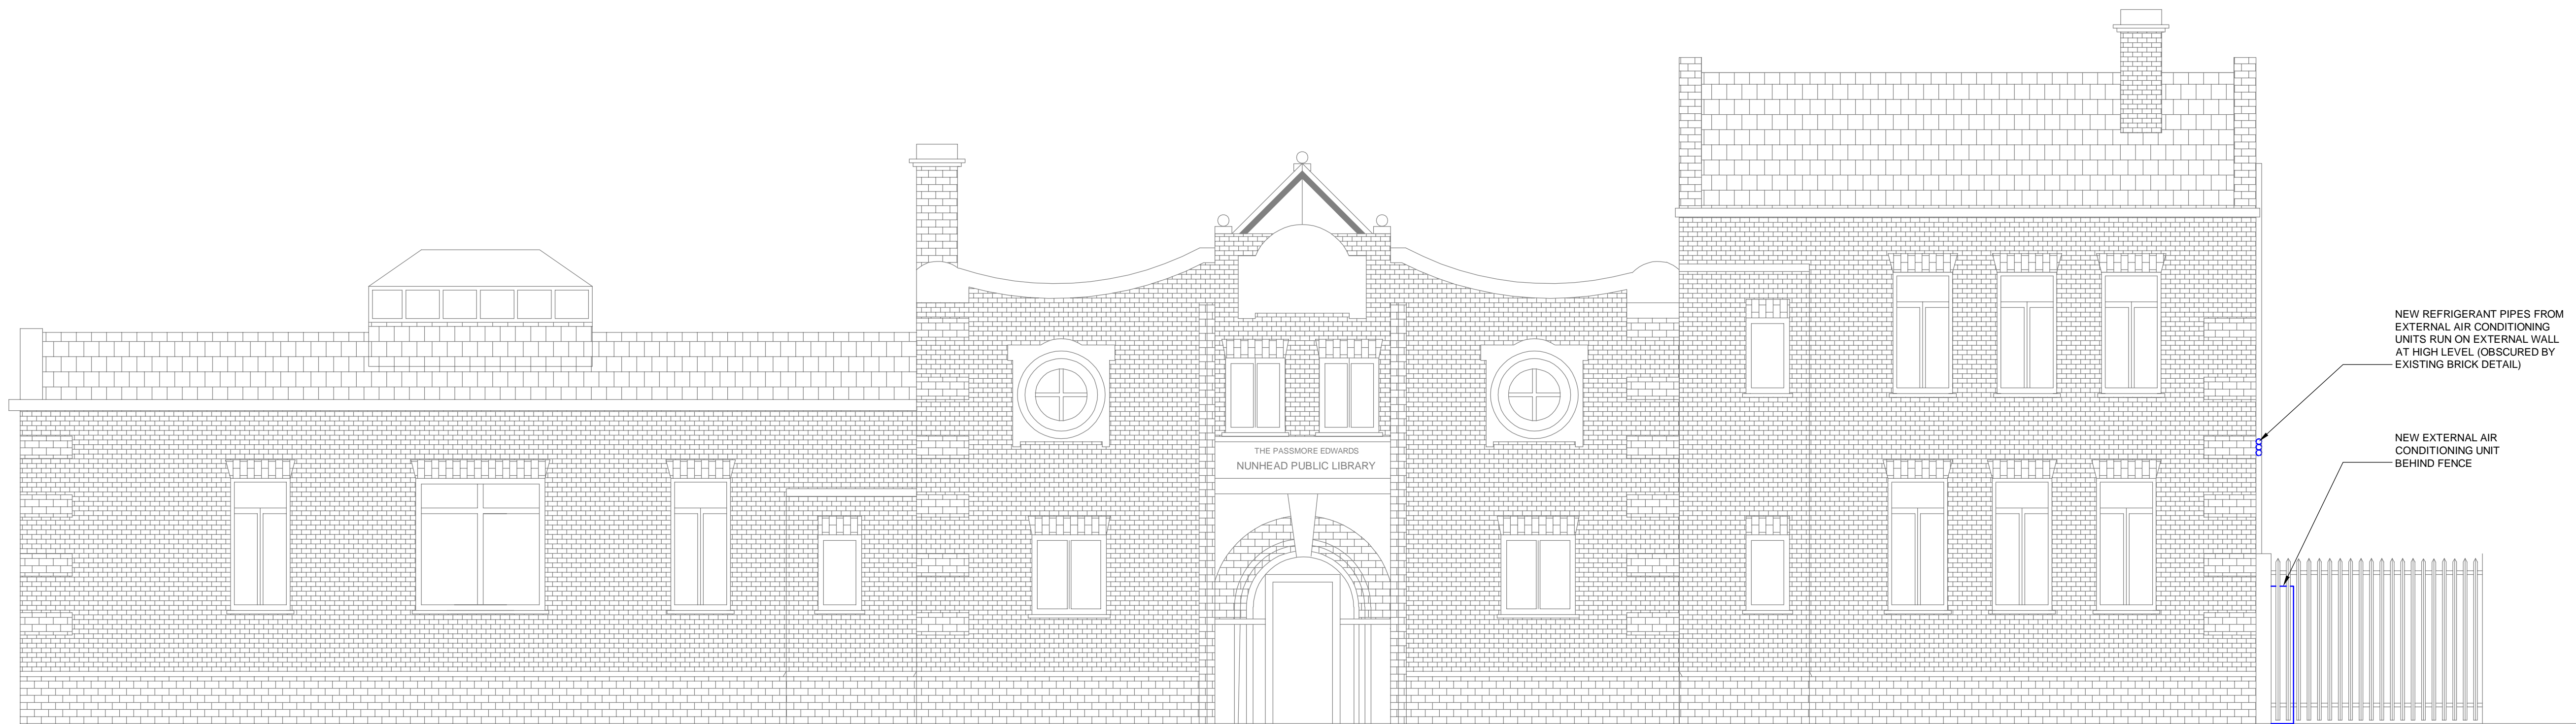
THE PASSMORE EDWARDS
NUNHEAD PUBLIC LIBRARY

NEW REFRIGERANT PIPES FROM EXTERNAL AIR CONDITIONING UNITS RUN ON EXTERNAL WALL AT HIGH LEVEL (OBSCURED BY EXISTING BRICK DETAIL)

NEW EXTERNAL AIR CONDITIONING UNIT BEHIND FENCE